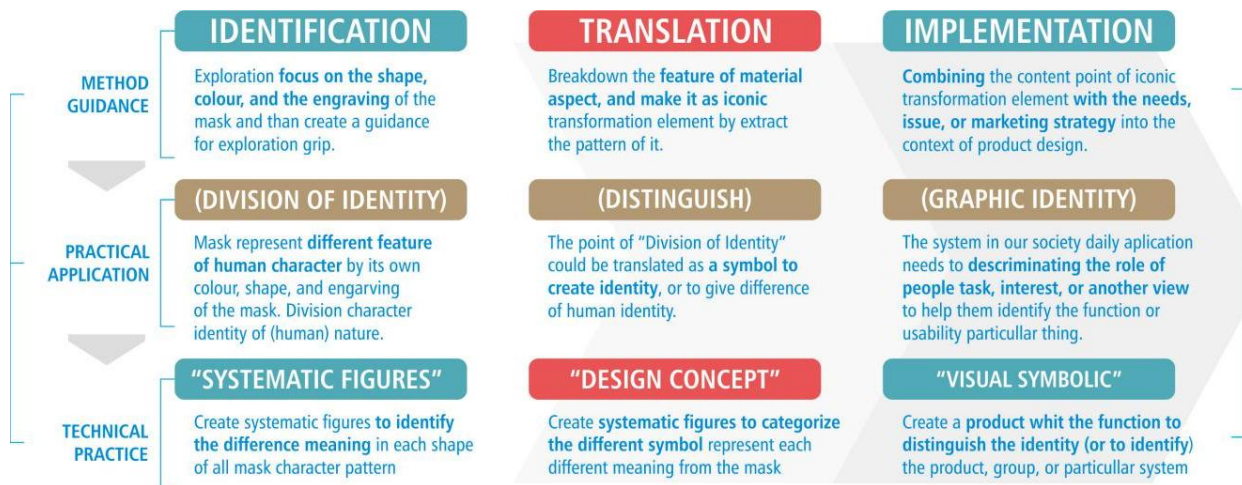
METHOD GUIDANCE

IDENTIFICATION

Exploration focus on the shape, colour, and the engraving of the mask and than create a guidance for exploration grip.

TRANSLATION

Breakdown the feature of material aspect, and make it as iconic transformation element by extract the pattern of it.

IMPLEMENTATION

Combining the content point of iconic transformation element with the needs, issue, or marketing strategy into the context of product design.

PRACTICAL APPLICATION

(DIVISION OF IDENTITY)

Mask represent different feature of human character by its own colour, shape, and engarving of the mask. Division character identity of (human) nature.

(DISTINGUISH)

The point of "Division of Identity" could be translated as a symbol to create identity, or to give difference of human identity.

(GRAPHIC IDENTITY)

The system in our society daily aplication needs to descriminating the role of people task, interest, or another view to help them identify the function or usability particullar thing.

TECHNICAL PRACTICE

"SYSTEMATIC FIGURES"

Create systematic figures to identify the difference meaning in each shape of all mask character pattern

"DESIGN CONCEPT"

Create systematic figures to categorize the different symbol represent each different meaning from the mask

"VISUAL SYMBOLIC"

Create a product whit the function to distinguish the identity (or to identify) the product, group, or particullar system